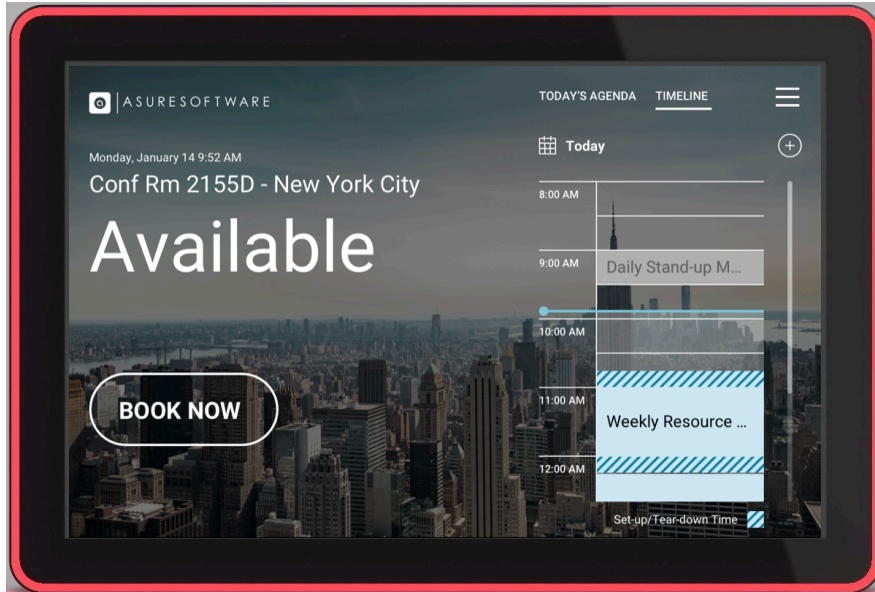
ASURESOFTWARE

TODAY'S AGENDA TIMELINE

Monday, January 14 9:52 AM

Conf Rm 2155D - New York City

Available

BOOK NOW

Today

8:00 AM

9:00 AM

Daily Stand-up M...

10:00 AM

11:00 AM

Weekly Resource ...

12:00 AM

Set-up/Tear-down Time